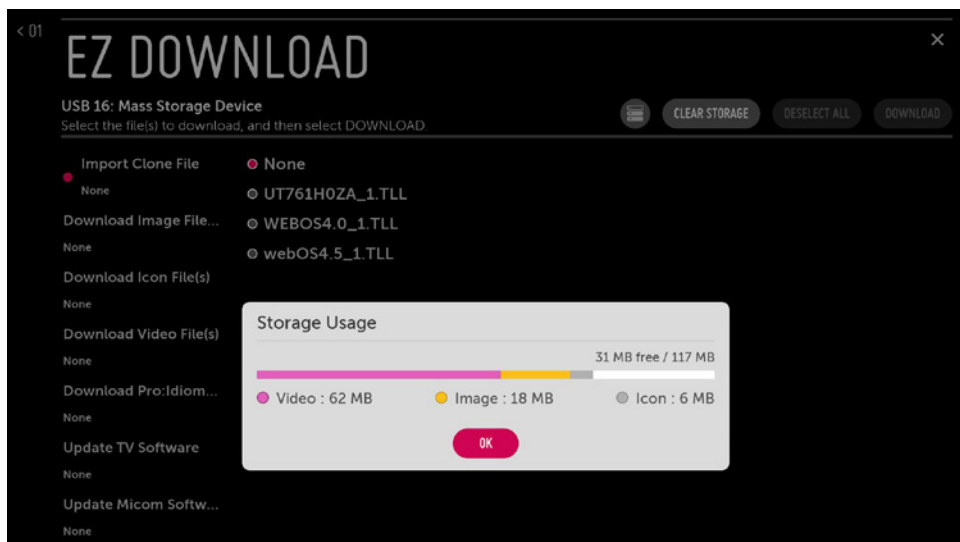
< 01

EZ DOWNLOAD

×

USB 16: Mass Storage Device
Select the file(s) to download, and then select DOWNLOAD

CLEAR STORAGE DESELECT ALL DOWNLOAD

Import Clone File
None

Download Image File...
None

Download Icon File(s)
None

Download Video File(s)
None

Download Pro:Idiom...
None

Update TV Software
None

Update Micom Softw...
None

None
UT761H0ZA_1.TLL
WEBOS4.0_1.TLL
webOS4.5_1.TLL

Storage Usage

31 MB free / 117 MB

Video : 62 MB Image : 18 MB Icon : 6 MB

OK